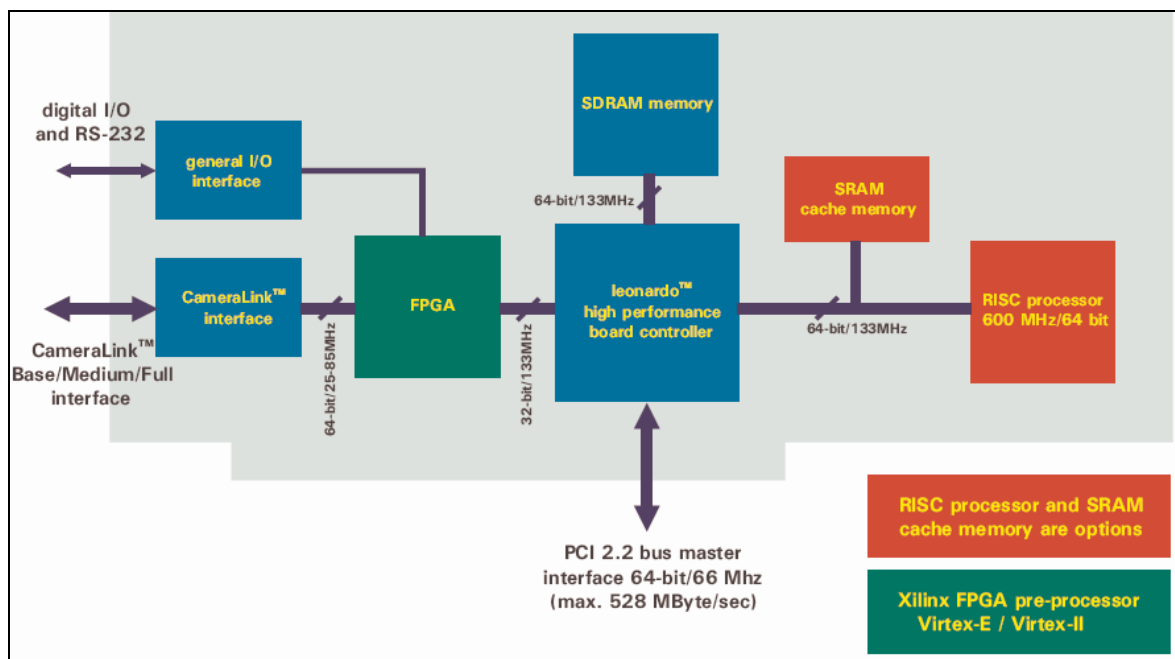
digital I/O and RS-232

general I/O interface

SDRAM memory

64-bit/133MHz

SRAM cache memory

CameraLink™ interface

FPGA

leonardo™ high performance board controller

RISC processor 600 MHz/64 bit

64-bit/133MHz

CameraLink™ Base/Medium/Full interface

64-bit/25-85MHz

32-bit/133MHz

RISC processor and SRAM cache memory are options

PCI 2.2 bus master interface 64-bit/66 Mhz (max. 528 MByte/sec)

Xilinx FPGA pre-processor Virtex-E / Virtex-II